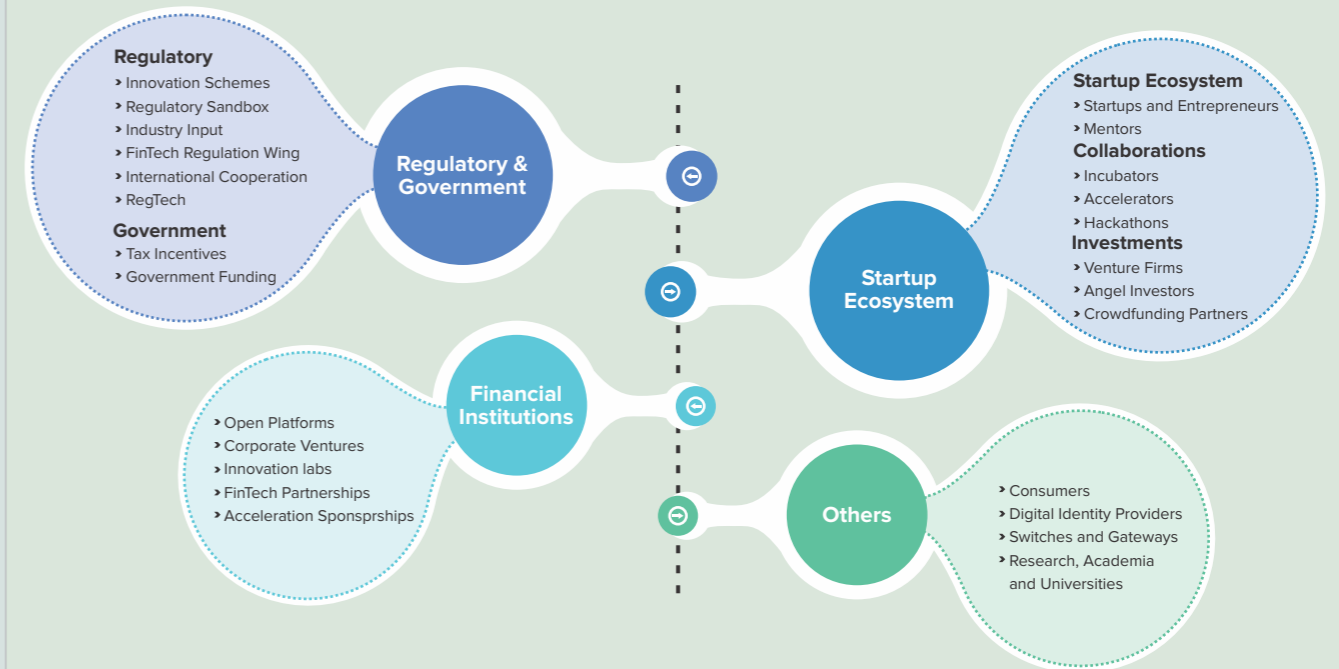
Regulatory
› Innovation Schemes
› Regulatory Sandbox
› Industry Input
› FinTech Regulation Wing
› International Cooperation
› RegTech

Government
› Tax Incentives
› Government Funding

Regulatory & Government

Startup Ecosystem
› Startups and Entrepreneurs
› Mentors

Collaborations
› Incubators
› Accelerators
› Hackathons

Investments
› Venture Firms
› Angel Investors
› Crowdfunding Partners

Startup Ecosystem

Financial Institutions

› Open Platforms
› Corporate Ventures
› Innovation labs
› FinTech Partnerships
› Acceleration Sponsprships

Others

› Consumers
› Digital Identity Providers
› Switches and Gateways
› Research, Academia and Universities